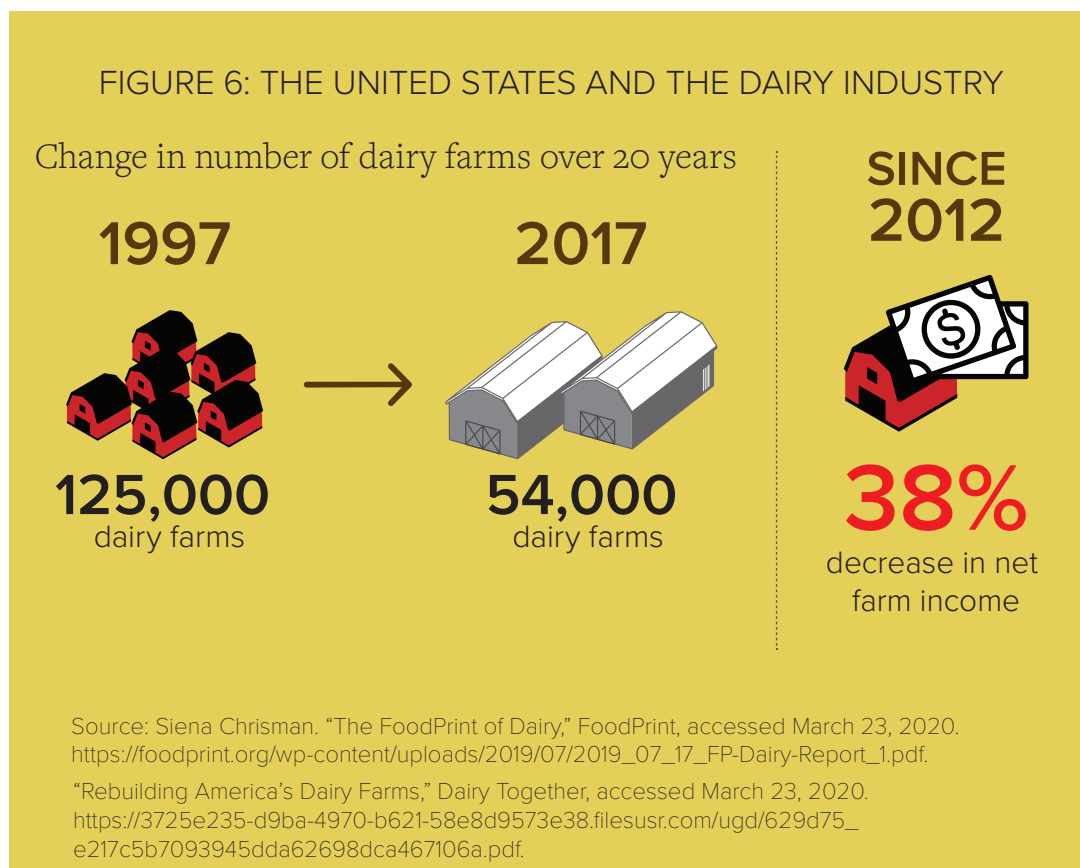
FIGURE 6: THE UNITED STATES AND THE DAIRY INDUSTRY

Change in number of dairy farms over 20 years

1997

125,000
dairy farms

2017

54,000
dairy farms

SINCE 2012

38%
decrease in net farm income

Source: Siena Chrisman. “The FoodPrint of Dairy,” FoodPrint, accessed March 23, 2020. https://foodprint.org/wp-content/uploads/2019/07/2019_07_17_FP-Dairy-Report_1.pdf.

“Rebuilding America’s Dairy Farms,” Dairy Together, accessed March 23, 2020. https://3725e235-d9ba-4970-b621-58e8d9573e38.filesusr.com/ugd/629d75_e217c5b7093945dda62698dca467106a.pdf.